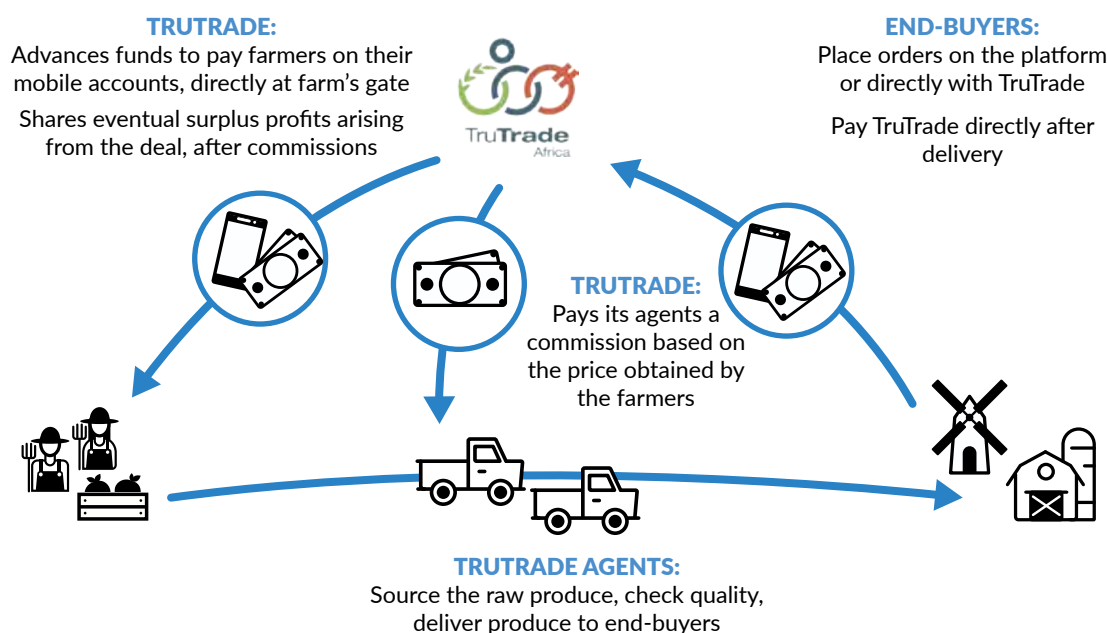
TRUTRADE:
Advances funds to pay farmers on their mobile accounts, directly at farm's gate

Shares eventual surplus profits arising from the deal, after commissions

TruTrade
Africa

END-BUYERS:
Place orders on the platform or directly with TruTrade

Pay TruTrade directly after delivery

TRUTRADE:
Pays its agents a commission based on the price obtained by the farmers

TRUTRADE AGENTS:
Source the raw produce, check quality, deliver produce to end-buyers